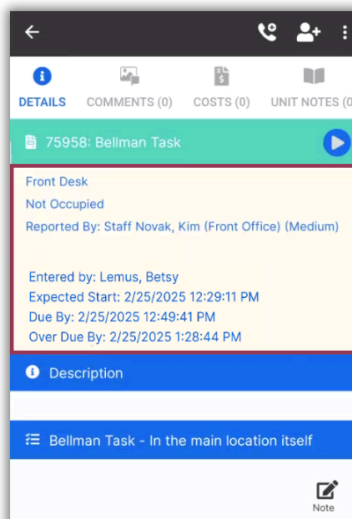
DETAILS COMMENTS (0) COSTS (0) UNIT NOTES (0

75958: Bellman Task

Front Desk
Not Occupied
Reported By: Staff Novak, Kim (Front Office) (Medium)

Entered by: Lemus, Betsy
Expected Start: 2/25/2025 12:29:11 PM
Due By: 2/25/2025 12:49:41 PM
Over Due By: 2/25/2025 1:28:44 PM

Description

Bellman Task - In the main location itself

Note